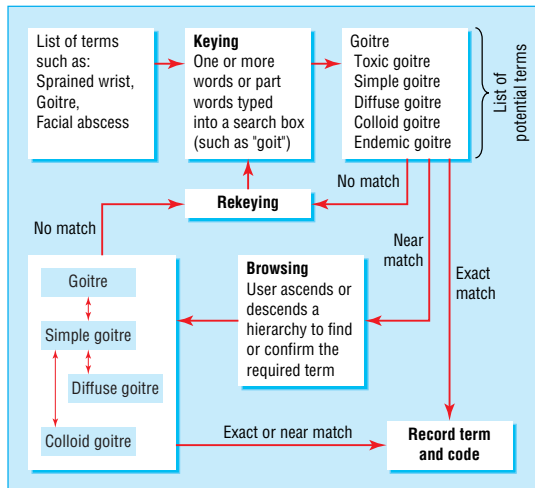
List of terms such as: Sprained wrist, Goitre, Facial abscess

**Keying**
One or more words or part words typed into a search box (such as "goit")

Goitre
Toxic goitre
Simple goitre
Diffuse goitre
Colloid goitre
Endemic goitre

List of potential terms

No match

**Rekeying**

No match

Near match

Exact match

Goitre
Simple goitre
Diffuse goitre
Colloid goitre

**Browsing**
User ascends or descends a hierarchy to find or confirm the required term

Exact or near match

**Record term and code**